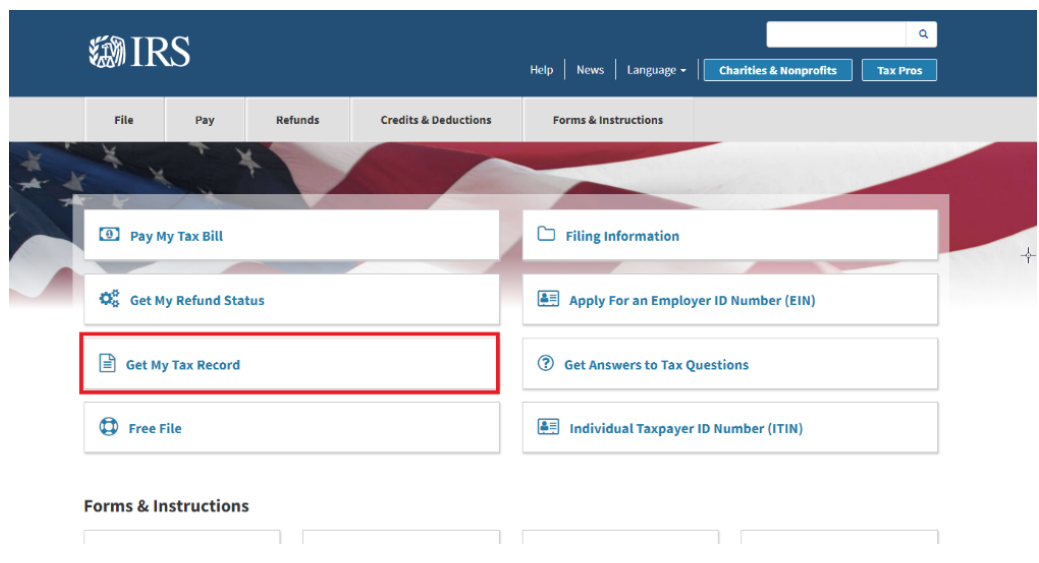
IRS

Help News Language Charities & Nonprofits Tax Pros

File Pay Refunds Credits & Deductions Forms & Instructions

Pay My Tax Bill

Filing Information

Get My Refund Status

Apply For an Employer ID Number (EIN)

Get My Tax Record

Get Answers to Tax Questions

Free File

Individual Taxpayer ID Number (ITIN)

Forms & Instructions